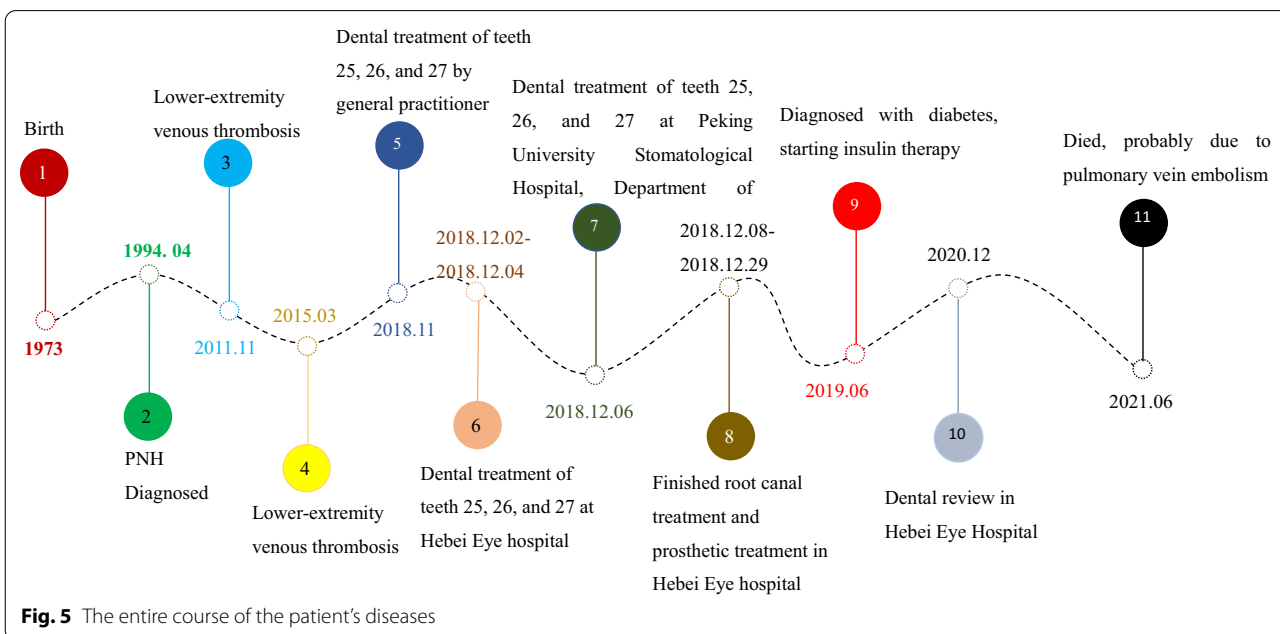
Birth

1

1973

1994. 04

2

PNH Diagnosed

Lower-extremity venous thrombosis

3

2011.11

2015.03

4

Lower-extremity venous thrombosis

Dental treatment of teeth 25, 26, and 27 by general practitioner

5

2018.11

2018.12.02-2018.12.04

6

Dental treatment of teeth 25, 26, and 27 at Hebei Eye hospital

Dental treatment of teeth 25, 26, and 27 at Peking University Stomatological Hospital, Department of

7

2018.12.06

2018.12.08-2018.12.29

8

Finished root canal treatment and prosthetic treatment in Hebei Eye hospital

Diagnosed with diabetes, starting insulin therapy

9

2019.06

2020.12

10

Dental review in Hebei Eye Hospital

Died, probably due to pulmonary vein embolism

11

2021.06

**Fig. 5** The entire course of the patient's diseases